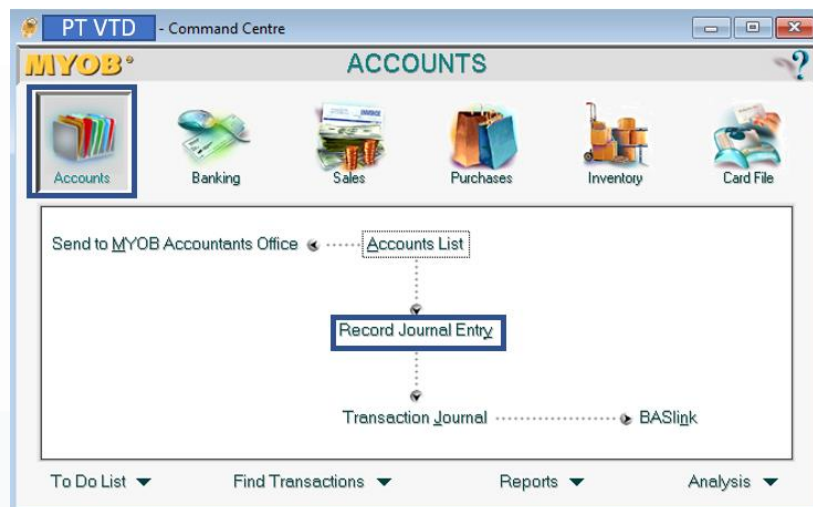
PT VTD - Command Centre

MYOB

ACCOUNTS

?

Accounts

Banking

Sales

Purchases

Inventory

Card File

Send to MYOB Accountants Office

Accounts List

Record Journal Entry

Transaction Journal

BASlink

To Do List

Find Transactions

Reports

Analysis